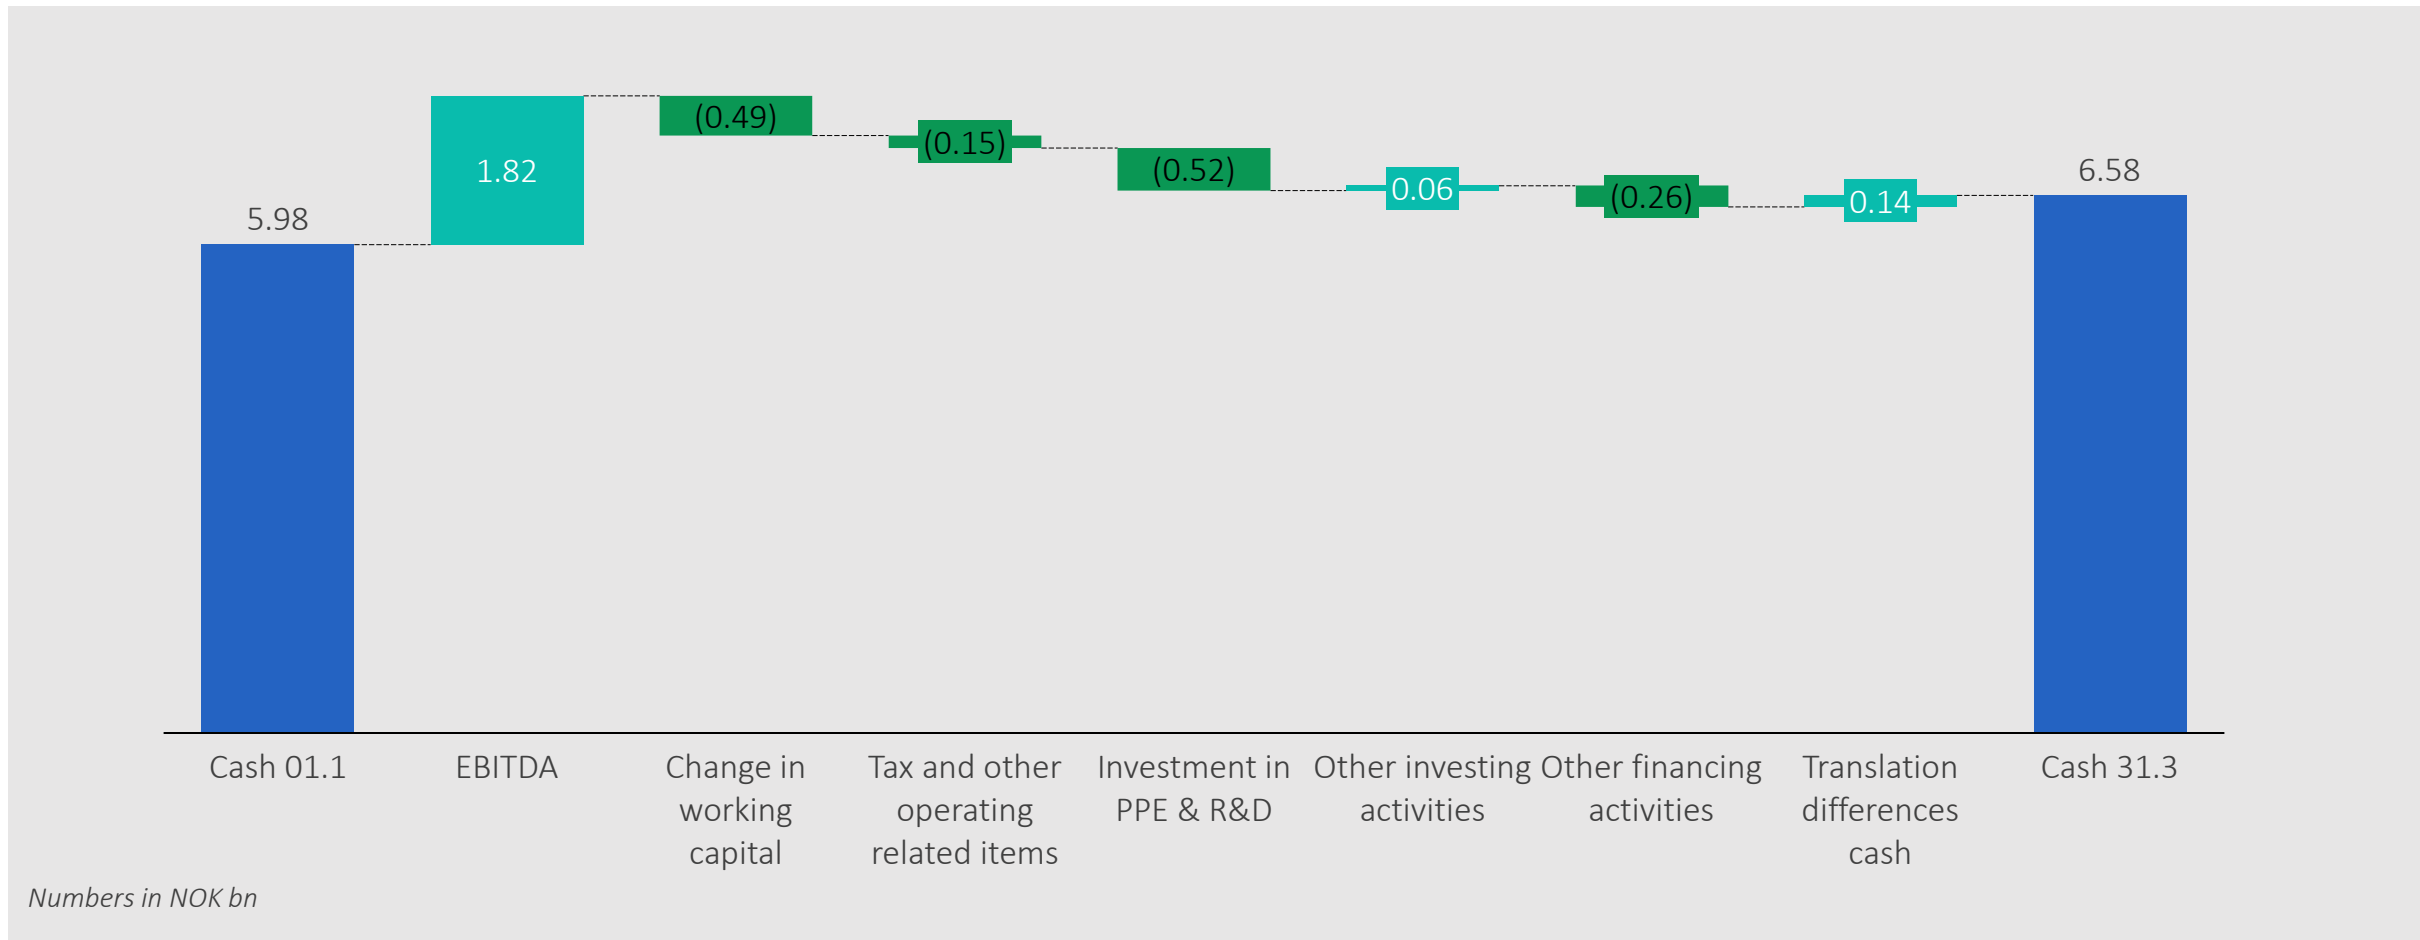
5.98
1.82
(0.49)
(0.15)
(0.52)
0.06
(0.26)
0.14
6.58

Cash 01.1
EBITDA
Change in working capital
Tax and other operating related items
Investment in PPE & R&D
Other investing activities
Other financing activities
Translation differences cash
Cash 31.3

Numbers in NOK bn